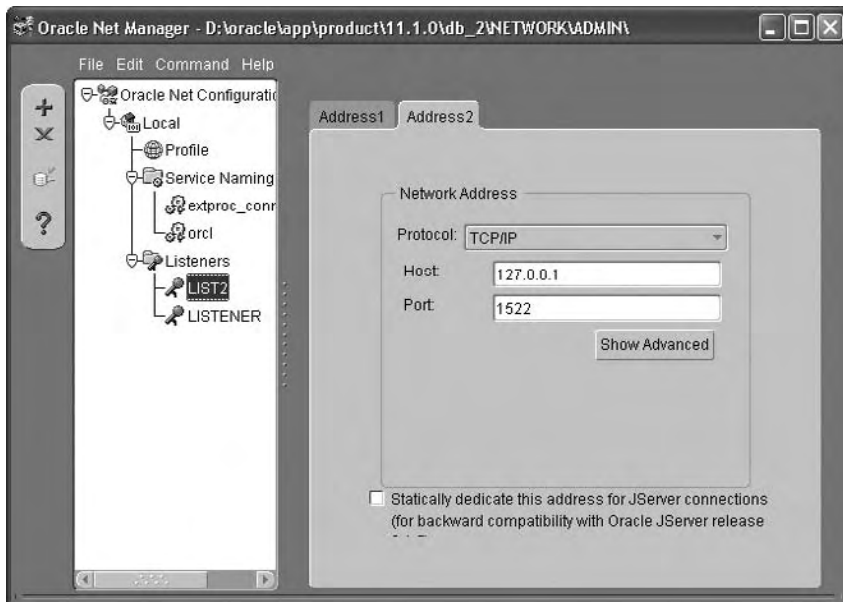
Oracle Net Manager - D:\oracle\app\product\11.1.0\db_2\NETWORK\ADMIN\

File Edit Command Help

Oracle Net Configurati
Local
Profile
Service Naming
extproc_conn
orcl
Listeners
LIST2
LISTENER

Address1 Address2

Network Address

Protocol: TCP/IP

Host: 127.0.0.1

Port: 1522

Show Advanced

Statically dedicate this address for JServer connections (for backward compatibility with Oracle JServer release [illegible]